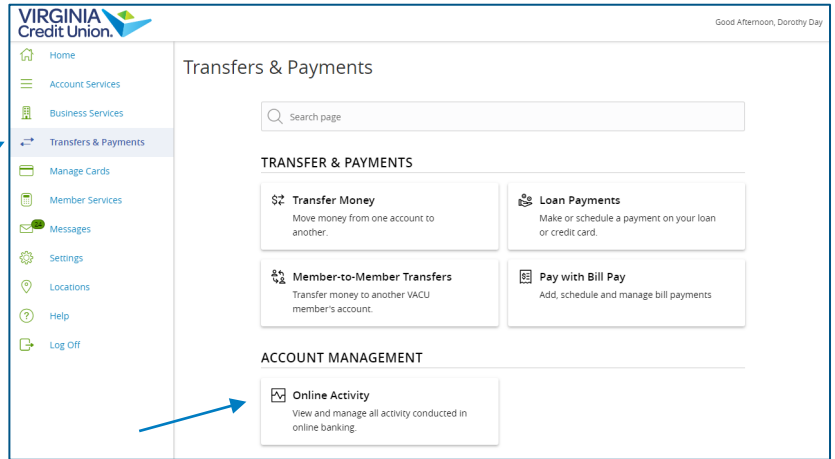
VIRGINIA Credit Union.

Good Afternoon, Dorothy Day

Home
Account Services
Business Services
Transfers & Payments
Manage Cards
Member Services
24
Messages
Settings
Locations
Help
Log Off

Transfers & Payments

Search page

TRANSFER & PAYMENTS

Transfer Money
Move money from one account to another.

Loan Payments
Make or schedule a payment on your loan or credit card.

Member-to-Member Transfers
Transfer money to another VACU member's account.

Pay with Bill Pay
Add, schedule and manage bill payments

ACCOUNT MANAGEMENT

Online Activity
View and manage all activity conducted in online banking.